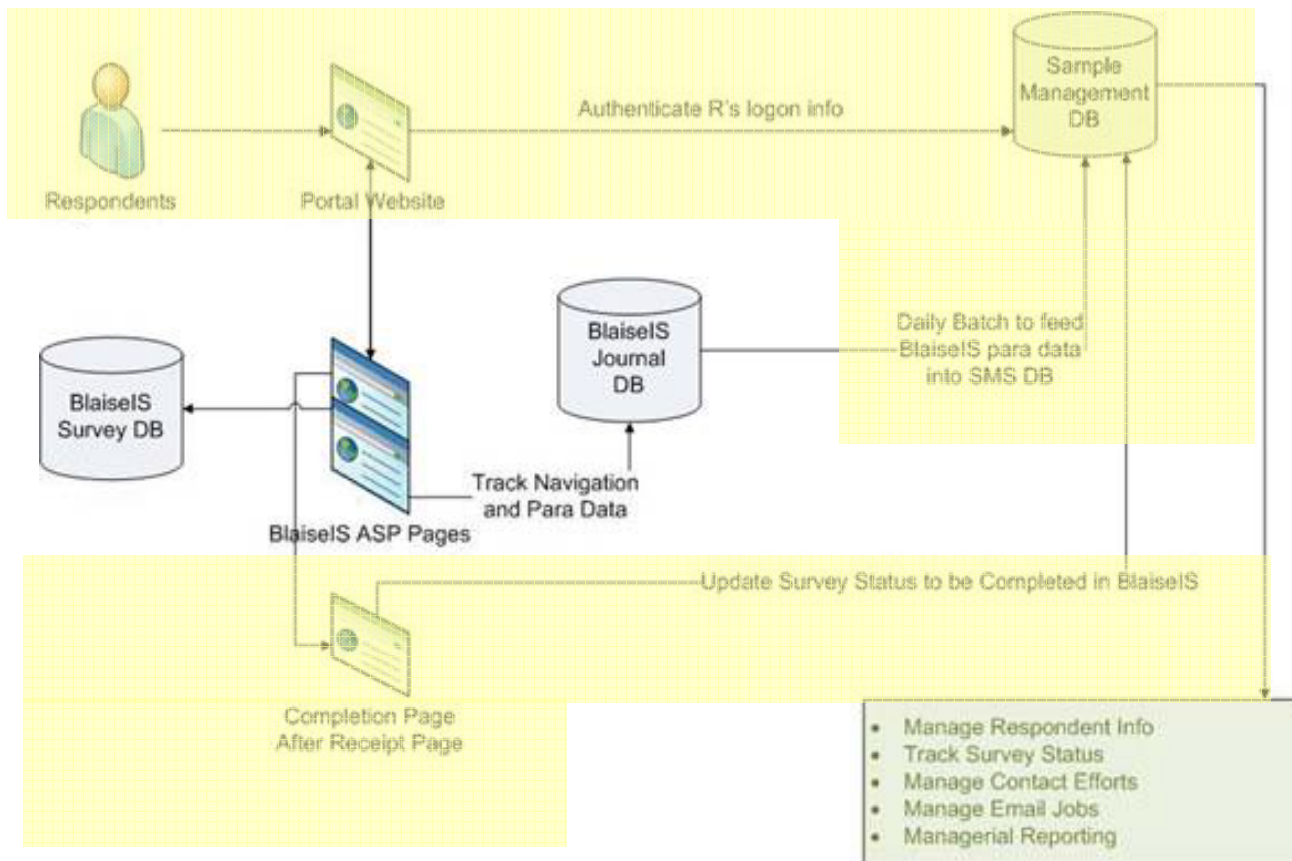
Respondents

Portal Website

Authenticate R's logon info

Sample Management DB

BlaiseIS Survey DB

BlaiseIS ASP Pages

BlaiseIS Journal DB

Daily Batch to feed BlaiseIS para data into SMS DB

Track Navigation and Para Data

Update Survey Status to be Completed in BlaiseIS

Completion Page After Receipt Page

- Manage Respondent Info
- Track Survey Status
- Manage Contact Efforts
- Manage Email Jobs
- Managerial Reporting